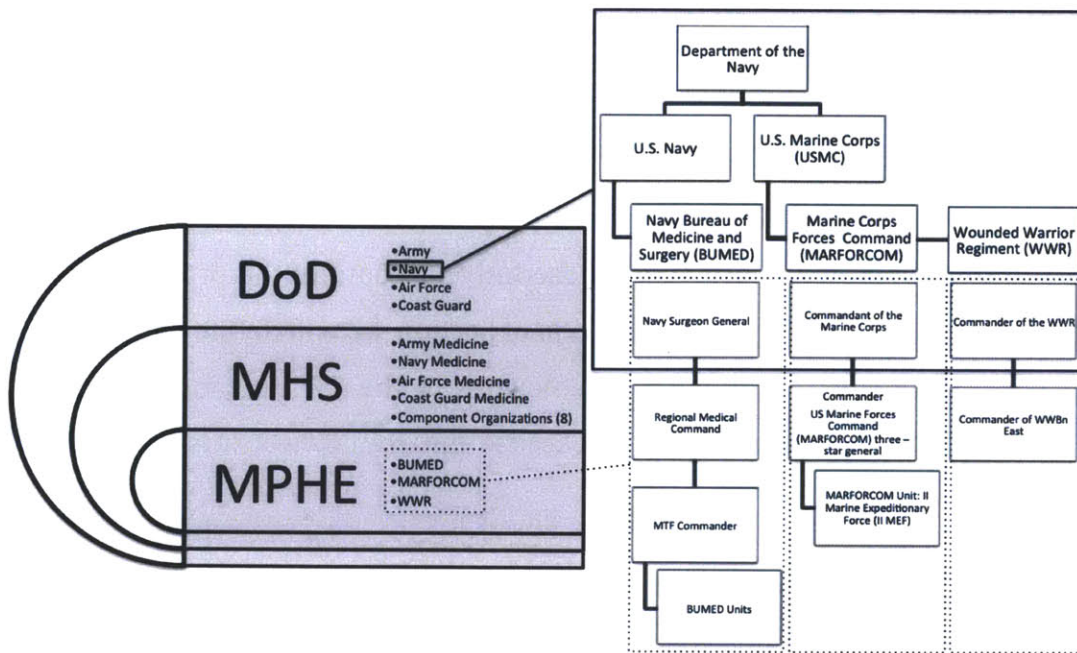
DoD
•Army
•Navy
•Air Force
•Coast Guard

MHS
•Army Medicine
•Navy Medicine
•Air Force Medicine
•Coast Guard Medicine
•Component Organizations (8)

MPHE
•BUMED
•MARFORCOM
•WWR

Department of the Navy

U.S. Navy

U.S. Marine Corps (USMC)

Navy Bureau of Medicine and Surgery (BUMED)

Marine Corps Forces Command (MARFORCOM)

Wounded Warrior Regiment (WWR)

Navy Surgeon General

Regional Medical Command

MTF Commander

BUMED Units

Commandant of the Marine Corps

Commander US Marine Forces Command (MARFORCOM) three – star general

MARFORCOM Unit: II Marine Expeditionary Force (II MEF)

Commander of the WWR

Commander of WWBn East